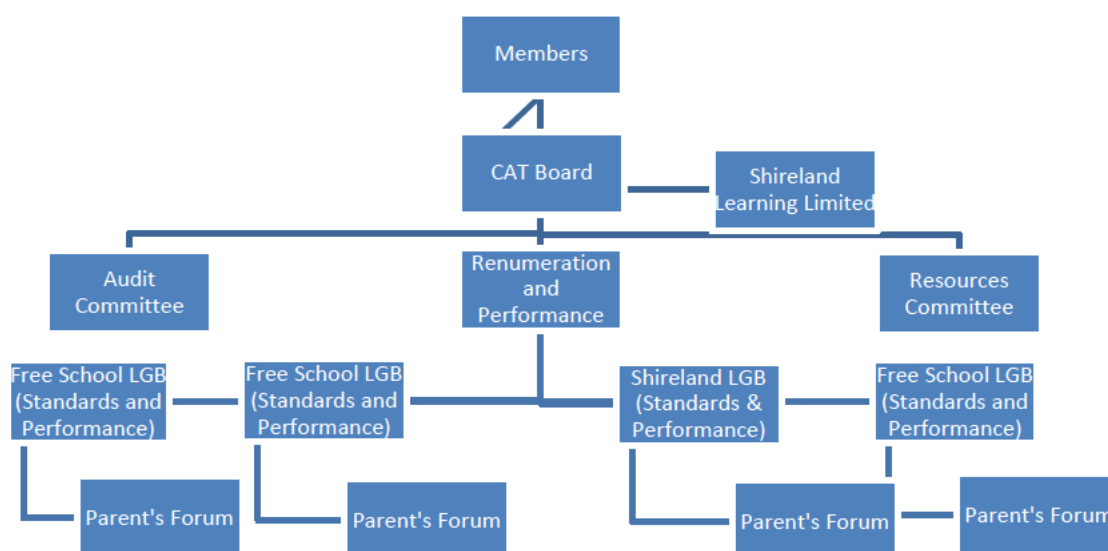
Members

CAT Board

Shireland Learning Limited

Audit Committee

Renumeration and Performance

Resources Committee

Free School LGB (Standards and Performance)

Free School LGB (Standards and Performance)

Shireland LGB (Standards & Performance)

Free School LGB (Standards and Performance)

Parent's Forum

Parent's Forum

Parent's Forum

Parent's Forum